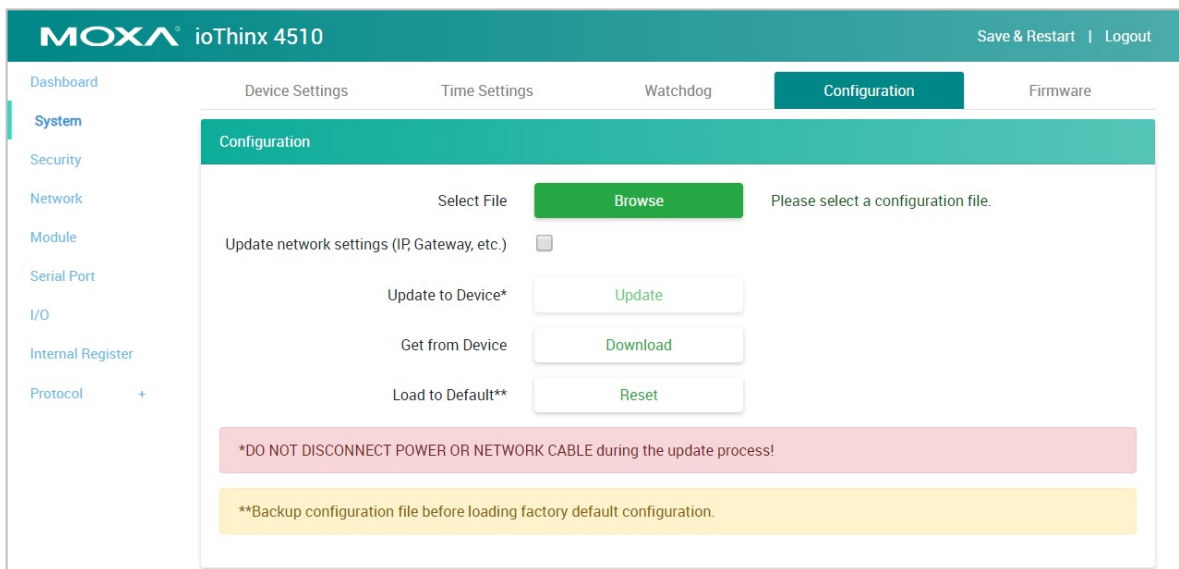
MOXA® ioThinx 4510

Save & Restart | Logout

Dashboard
System
Security
Network
Module
Serial Port
I/O
Internal Register
Protocol +

Device Settings | Time Settings | Watchdog | Configuration | Firmware

Configuration

Select File Browse Please select a configuration file.

Update network settings (IP, Gateway, etc.)

Update to Device* Update

Get from Device Download

Load to Default** Reset

*DO NOT DISCONNECT POWER OR NETWORK CABLE during the update process!

**Backup configuration file before loading factory default configuration.